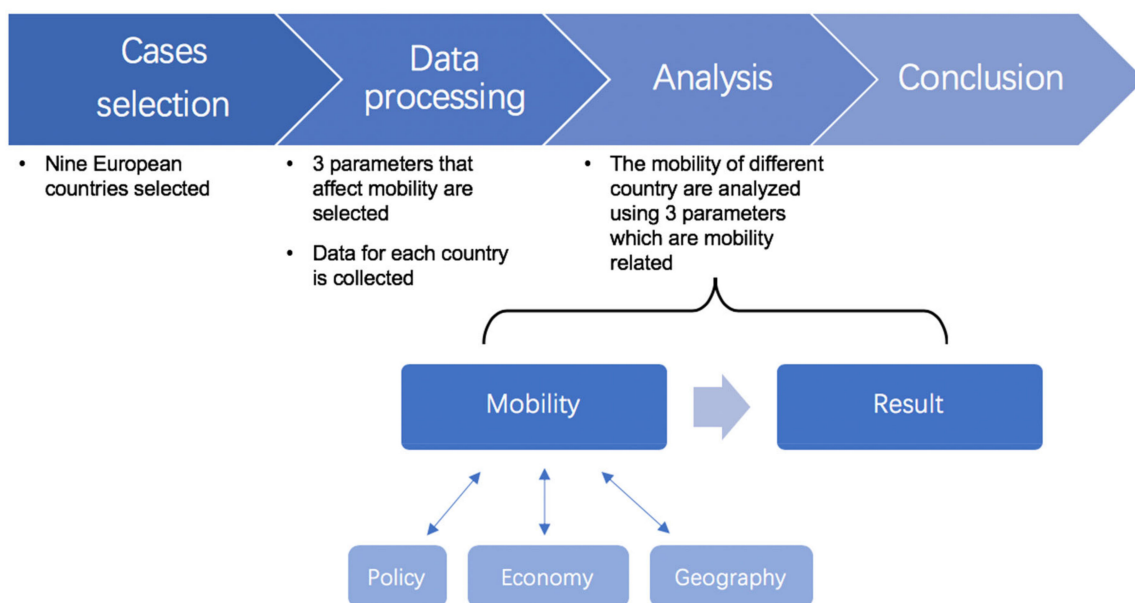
Cases selection

Data processing

Analysis

Conclusion

• Nine European countries selected

• 3 parameters that affect mobility are selected

• Data for each country is collected

• The mobility of different country are analyzed using 3 parameters which are mobility related

Mobility

Result

Policy

Economy

Geography